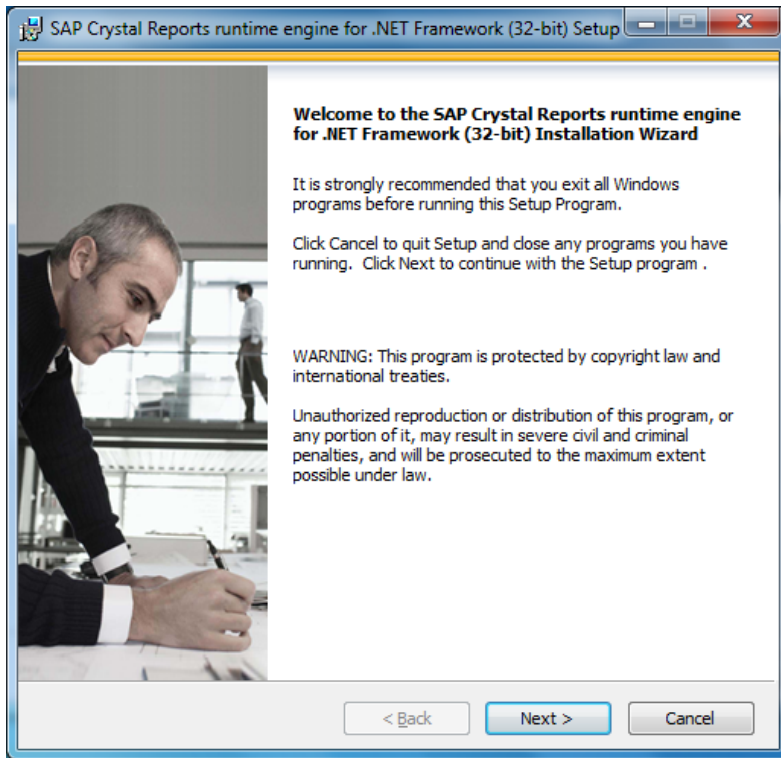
SAP Crystal Reports runtime engine for .NET Framework (32-bit) Setup

Welcome to the SAP Crystal Reports runtime engine for .NET Framework (32-bit) Installation Wizard

It is strongly recommended that you exit all Windows programs before running this Setup Program.

Click Cancel to quit Setup and close any programs you have running. Click Next to continue with the Setup program .

WARNING: This program is protected by copyright law and international treaties.

Unauthorized reproduction or distribution of this program, or any portion of it, may result in severe civil and criminal penalties, and will be prosecuted to the maximum extent possible under law.

< Back

Next >

Cancel